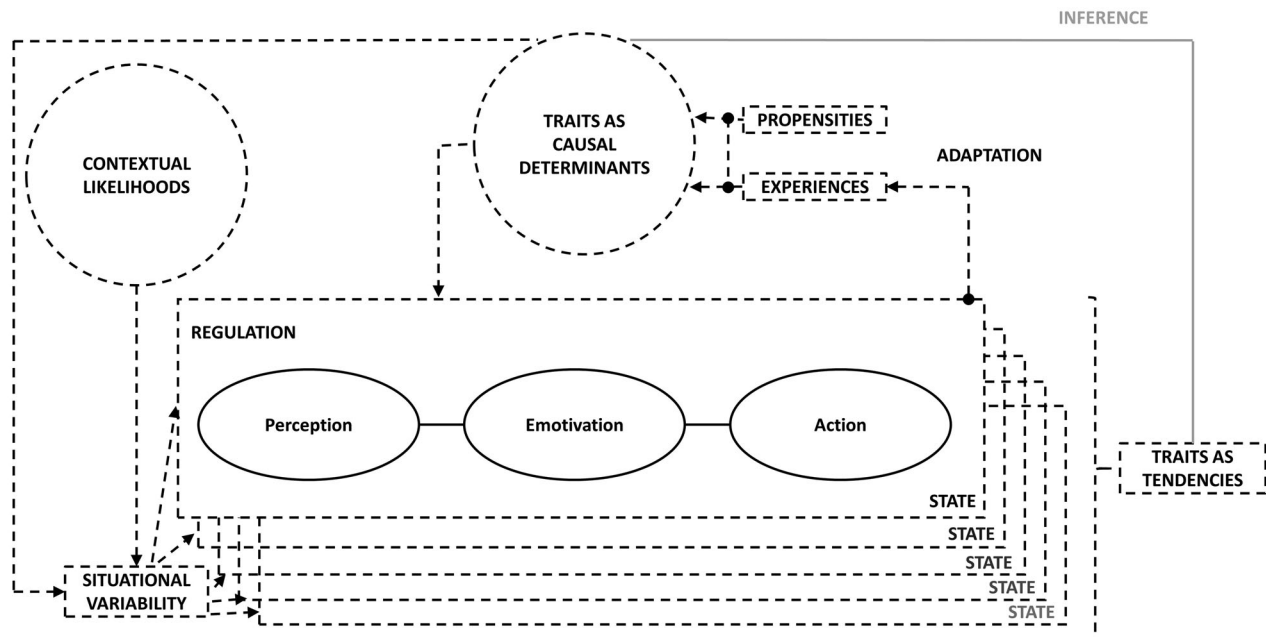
INFERENCE

CONTEXTUAL LIKELIHOODS

TRAITS AS CAUSAL DETERMINANTS

PROPENSITIES

EXPERIENCES

ADAPTATION

REGULATION

Perception

Emotivation

Action

STATE

STATE

STATE

STATE

STATE

TRAITS AS TENDENCIES

SITUATIONAL VARIABILITY